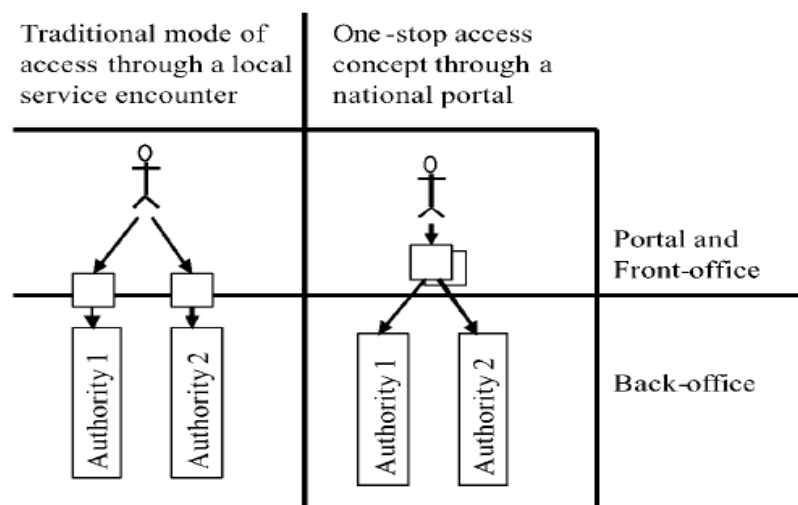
Traditional mode of access through a local service encounter

One -stop access concept through a national portal

Portal and Front-office

Back-office

Authority 1

Authority 2

Authority 1

Authority 2